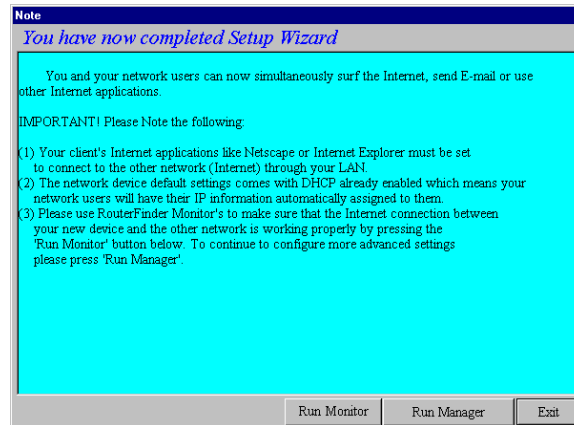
Note

You have now completed Setup Wizard

You and your network users can now simultaneously surf the Internet, send E-mail or use other Internet applications.

IMPORTANT! Please Note the following:

(1) Your client's Internet applications like Netscape or Internet Explorer must be set to connect to the other network (Internet) through your LAN.
(2) The network device default settings comes with DHCP already enabled which means your network users will have their IP information automatically assigned to them.
(3) Please use RouterFinder Monitor's to make sure that the Internet connection between your new device and the other network is working properly by pressing the 'Run Monitor' button below. To continue to configure more advanced settings please press 'Run Manager'.

Run Monitor | Run Manager | Exit